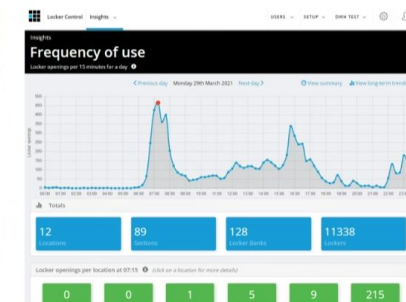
Locker Control | Insights

USERS · SETUP · DMH TEST ·

Insights

Frequency of use

Locker openings per 15 minutes for a day

Previous day Monday 29th March 2021 Next day

View summary View long-term trend

500
450
400
350
300
250
200
150
100
50
0

Locker openings

00:00 01:00 02:00 03:00 04:00 05:00 06:00 07:00 08:00 09:00 10:00 11:00 12:00 13:00 14:00 15:00 16:00 17:00 18:00 19:00 20:00 21:00 22:00

Totals

12
Locations

89
Sections

128
Locker Banks

11338
Lockers

Locker openings per location at 07:15 (Click on a location for more details)

0

0

1

5

9

215